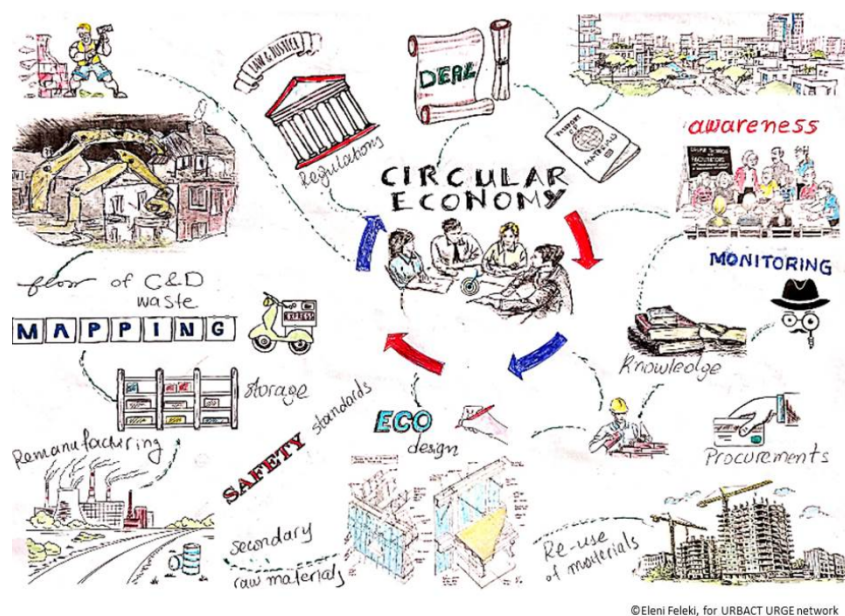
LAW & JUSTICE

DEAL

Regulations

CIRCULAR ECONOMY

awareness

MONITORING

flow of C&D waste

MAPPING

storage

Knowledge

Remanufacturing

SAFETY standards

ECO design

Procurements

secondary raw materials

Re-use of materials

©Eleni Feleki, for URBACT URGE network